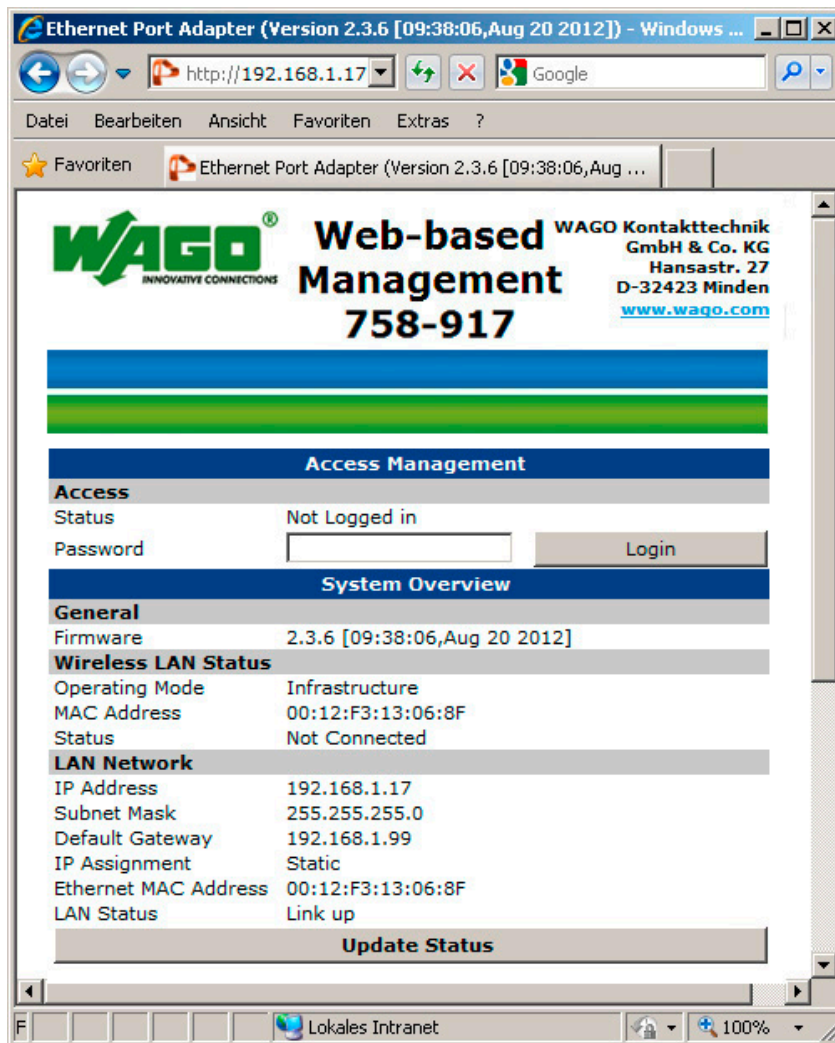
Ethernet Port Adapter (Version 2.3.6 [09:38:06,Aug 20 2012]) - Windows ...

http://192.168.1.17

Google

Datei Bearbeiten Ansicht Favoriten Extras ?

Favoriten

Ethernet Port Adapter (Version 2.3.6 [09:38:06,Aug ...

WAGO®
INNOVATIVE CONNECTIONS

Web-based Management 758-917

WAGO Kontakttechnik GmbH & Co. KG
Hansastr. 27
D-32423 Minden
www.wago.com

Access Management

Access

| | |
|---|---|
| Status | Not Logged in |
| Password | Login |

System Overview

General

| | |
|---|---|
| Firmware | 2.3.6 [09:38:06,Aug 20 2012] |

Wireless LAN Status

| | |
|---|---|
| Operating Mode | Infrastructure |
| MAC Address | 00:12:F3:13:06:8F |
| Status | Not Connected |

LAN Network

| | |
|---|---|
| IP Address | 192.168.1.17 |
| Subnet Mask | 255.255.255.0 |
| Default Gateway | 192.168.1.99 |
| IP Assignment | Static |
| Ethernet MAC Address | 00:12:F3:13:06:8F |
| LAN Status | Link up |

Update Status

F

Lokales Intranet

100%